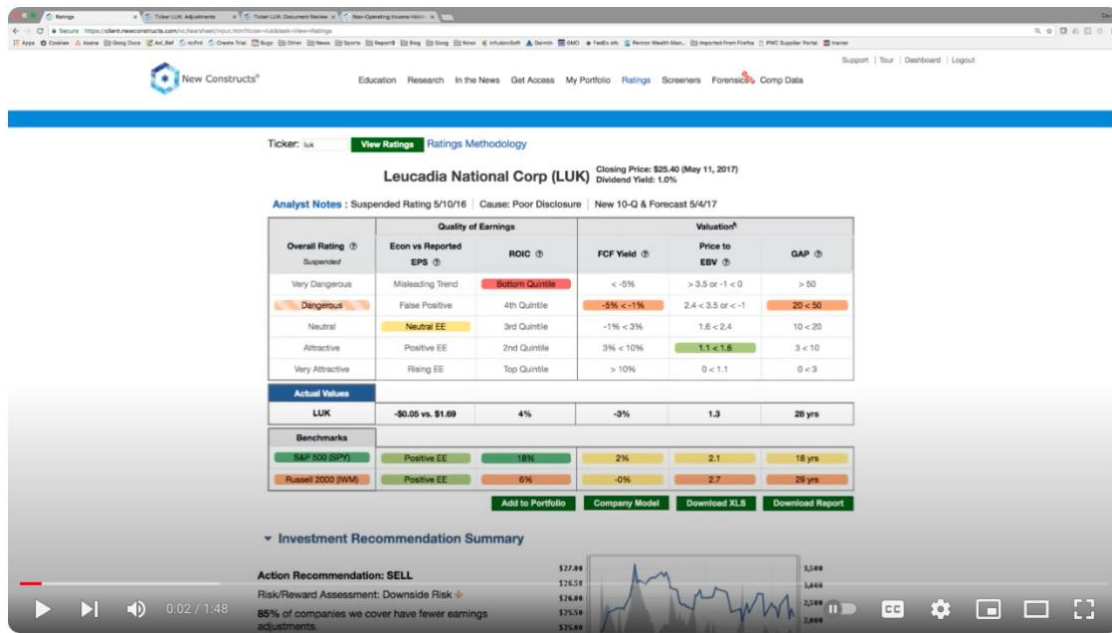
Ratings | Ticker LUK: Adjustments | Ticker LUK: Document Review | Non-Operating Income Hidden

Secure https://client.newconstructs.com/nc/earnshell/input.htm?ticker=luk&task=View+Ratings

Support | Tour | Dashboard | Logout

New Constructs®

Education Research In the News Get Access My Portfolio Ratings Screeners Forensics Comp Data

Ticker: luk View Ratings Ratings Methodology

Leucadia National Corp (LUK) Closing Price: $25.40 (May 11, 2017) Dividend Yield: 1.0%

Analyst Notes : Suspended Rating 5/10/16 | Cause: Poor Disclosure | New 10-Q & Forecast 5/4/17

| | Quality of Earnings | | Valuation | | |
|---|---|---|---|---|---|
| Overall Rating ⓘ Suspended | Econ vs Reported EPS ⓘ | ROIC ⓘ | FCF Yield ⓘ | Price to EBV ⓘ | GAP ⓘ |
| Very Dangerous | Misleading Trend | Bottom Quintile | < -5% | > 3.5 or -1 < 0 | > 50 |
| Dangerous | False Positive | 4th Quintile | -5% < -1% | 2.4 < 3.5 or < -1 | 20 < 50 |
| Neutral | Neutral EE | 3rd Quintile | -1% < 3% | 1.6 < 2.4 | 10 < 20 |
| Attractive | Positive EE | 2nd Quintile | 3% < 10% | 1.1 < 1.6 | 3 < 10 |
| Very Attractive | Rising EE | Top Quintile | > 10% | 0 < 1.1 | 0 < 3 |
| Actual Values | | | | | |
| LUK | -$0.05 vs. $1.69 | 4% | -3% | 1.3 | 28 yrs |
| Benchmarks | | | | | |
| S&P 500 (SPY) | Positive EE | 18% | 2% | 2.1 | 18 yrs |
| Russell 2000 (IWM) | Positive EE | 6% | -0% | 2.7 | 29 yrs |

Add to Portfolio Company Model Download XLS Download Report

Investment Recommendation Summary

Action Recommendation: SELL

Risk/Reward Assessment: Downside Risk

85% of companies we cover have fewer earnings adjustments.

$27.00 $26.50 $26.00 $25.50 $25.00

3,500 3,000 2,500 2,000

0:02 / 1:48